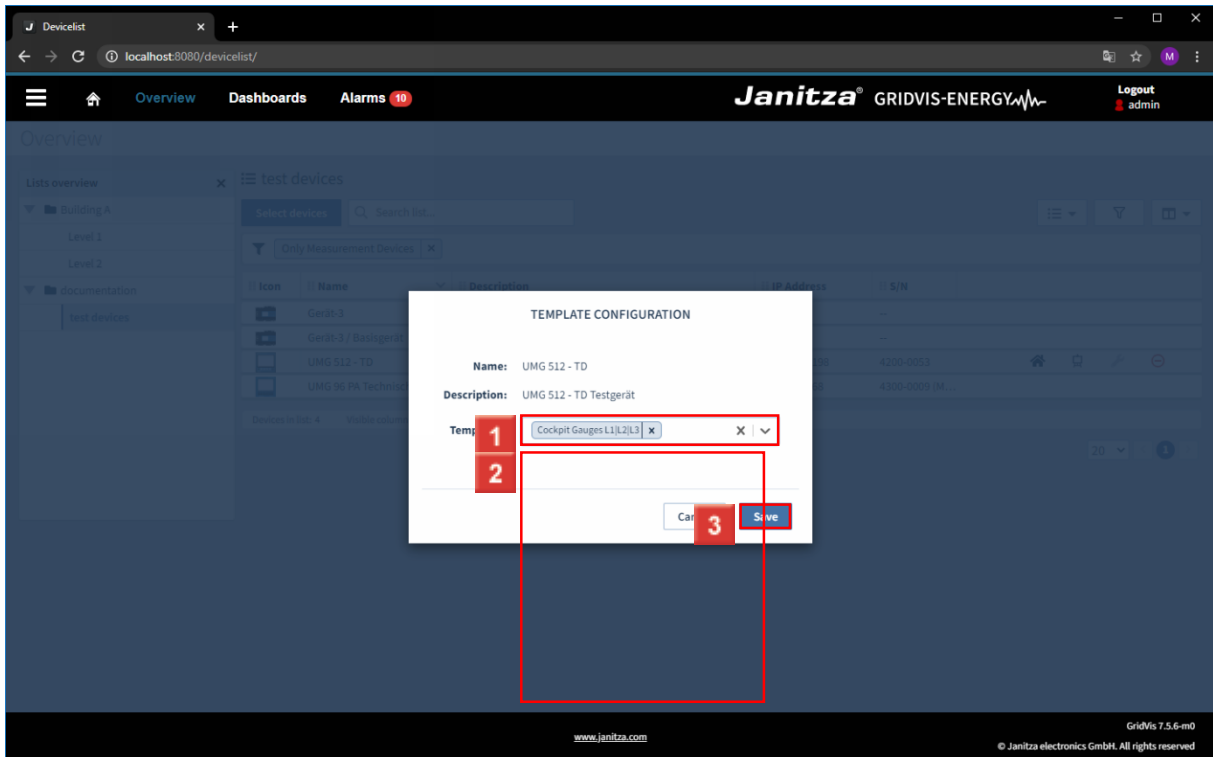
Devicelist

localhost:8080/devicelist/

Overview Dashboards Alarms 10

Janitza® GRIDVIS-ENERGY

Logout
admin

Overview

Lists overview

building A
Level 1
Level 2
documentation
test devices

test devices

Select devices Search list...

Only Measurement Devices

Icon Name Description IP Address S/N

Gerät-3
Gerät-3 / Basisgerät
UMG 512 - TD 4200-0053
UMG 96 PA Technic 4300-0009 (M...

Devices in list: 4 Visible columns

20

TEMPLATE CONFIGURATION

Name: UMG 512 - TD

Description: UMG 512 - TD Testgerät

Temp 1 Cockpit Gauges L1|L2|L3

2

Car 3 Save

www.janitza.com

GridVis 7.5.6-m0
© Janitza electronics GmbH. All rights reserved